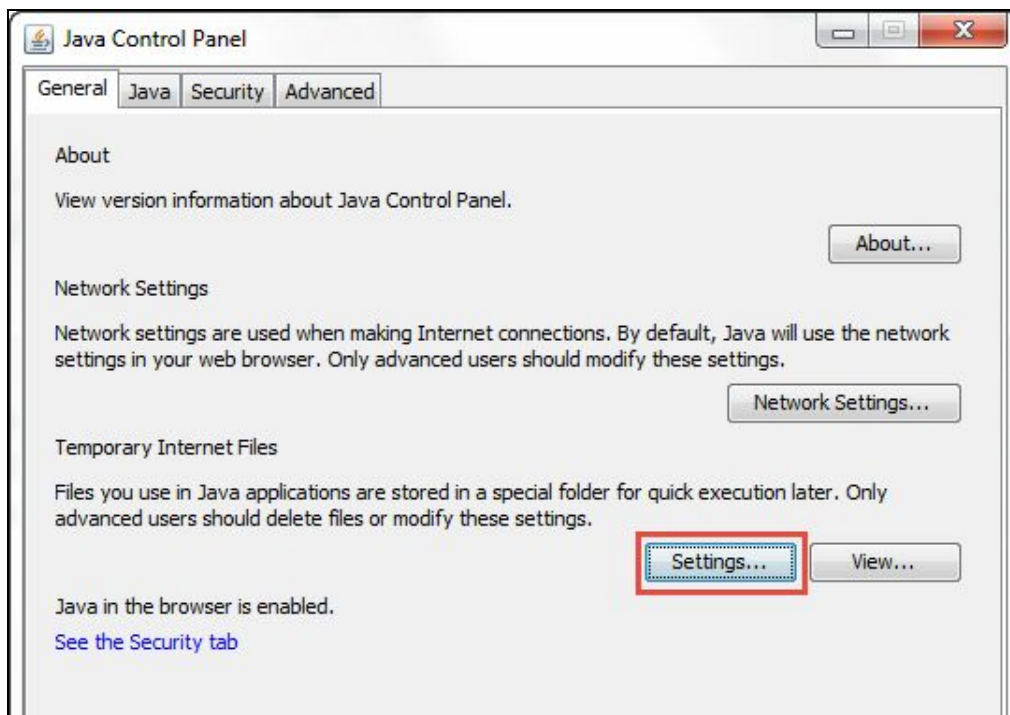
Java Control Panel

General | Java | Security | Advanced

About

View version information about Java Control Panel.

About...

Network Settings

Network settings are used when making Internet connections. By default, Java will use the network settings in your web browser. Only advanced users should modify these settings.

Network Settings...

Temporary Internet Files

Files you use in Java applications are stored in a special folder for quick execution later. Only advanced users should delete files or modify these settings.

Settings... View...

Java in the browser is enabled.

See the Security tab